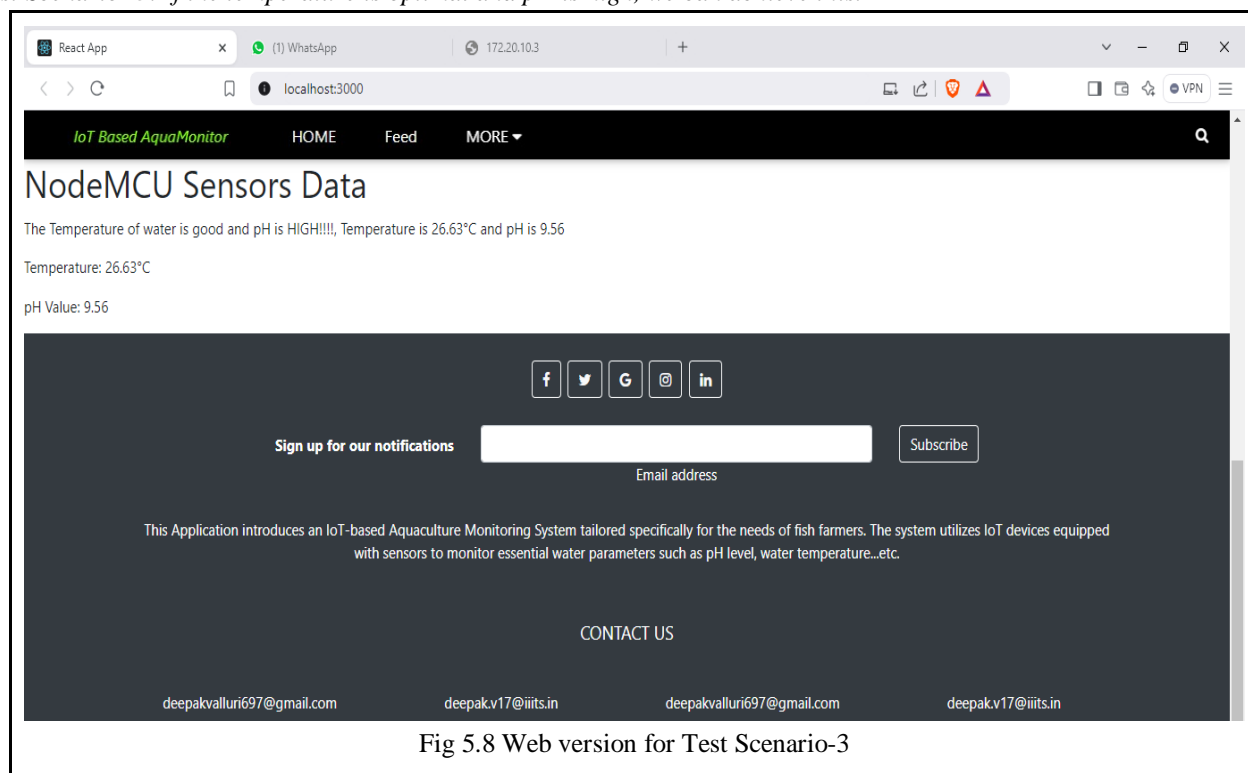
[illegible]

React App
(1) WhatsApp
172.20.10.3
localhost:3000
VPN

IoT Based AquaMonitor HOME Feed MORE

NodeMCU Sensors Data

The Temperature of water is good and pH is HIGH!!!!, Temperature is 26.63°C and pH is 9.56

Temperature: 26.63°C

pH Value: 9.56

G

Sign up for our notifications

Subscribe

Email address

This Application introduces an IoT-based Aquaculture Monitoring System tailored specifically for the needs of fish farmers. The system utilizes IoT devices equipped with sensors to monitor essential water parameters such as pH level, water temperature...etc.

CONTACT US

deepakvalluri697@gmail.com deepak.v17@iiits.in deepakvalluri697@gmail.com deepak.v17@iiits.in

Fig 5.8 Web version for Test Scenario-3